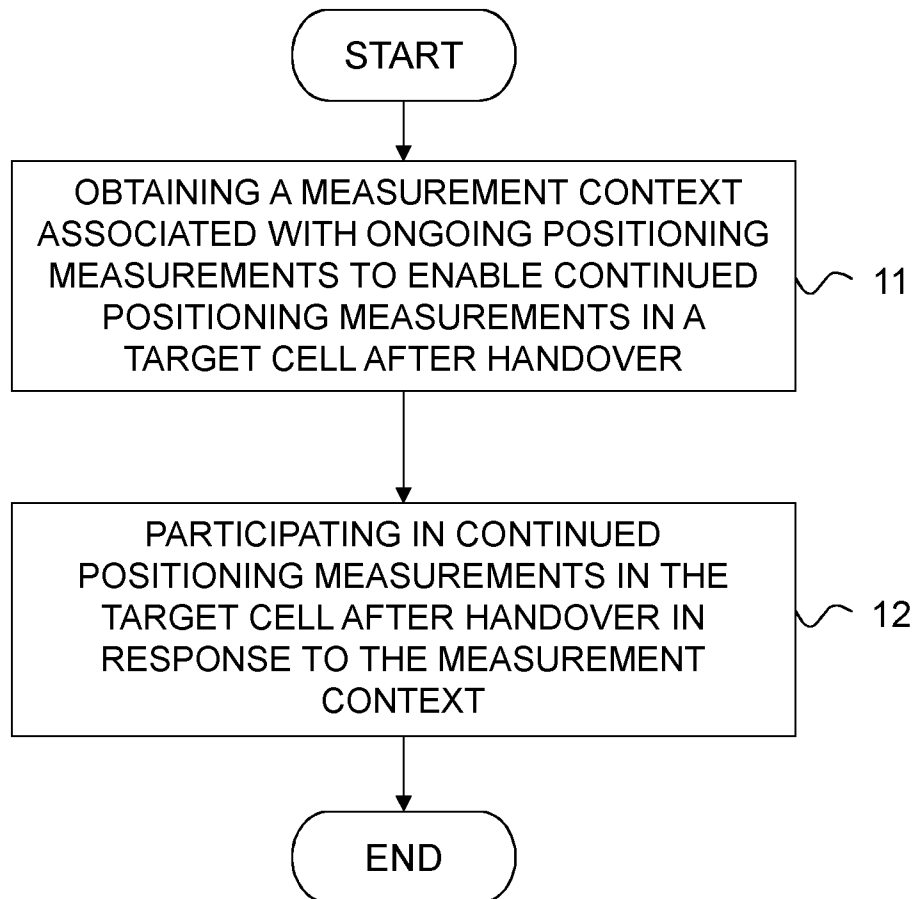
START

OBTAINING A MEASUREMENT CONTEXT ASSOCIATED WITH ONGOING POSITIONING MEASUREMENTS TO ENABLE CONTINUED POSITIONING MEASUREMENTS IN A TARGET CELL AFTER HANDOVER

11

PARTICIPATING IN CONTINUED POSITIONING MEASUREMENTS IN THE TARGET CELL AFTER HANDOVER IN RESPONSE TO THE MEASUREMENT CONTEXT

12

END